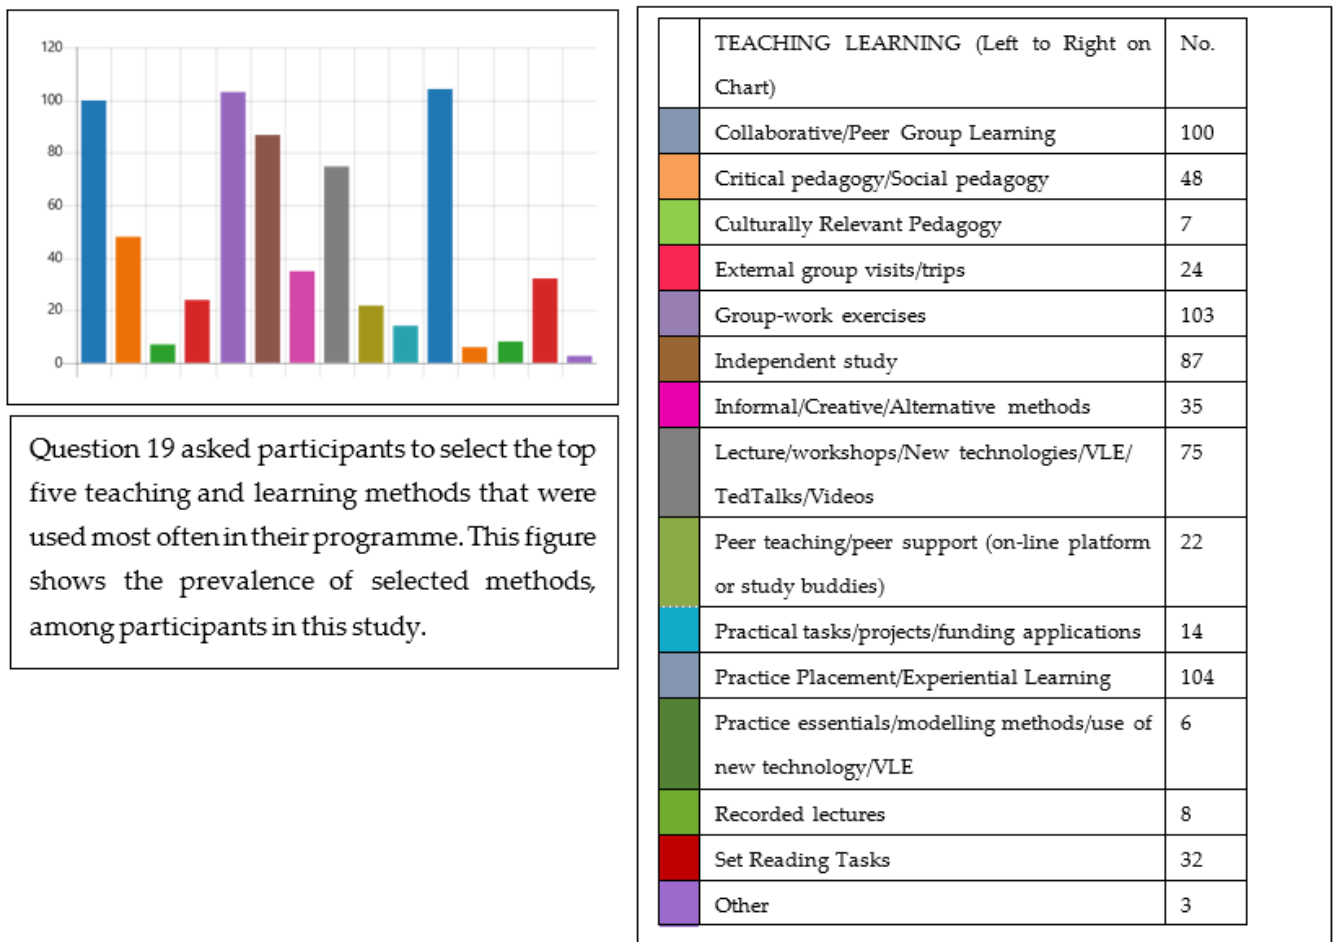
120
100
80
60
40
20
0

Question 19 asked participants to select the top five teaching and learning methods that were used most often in their programme. This figure shows the prevalence of selected methods, among participants in this study.

| | TEACHING LEARNING (Left to Right on Chart) | No. |
|---|---|---|
| | Collaborative/Peer Group Learning | 100 |
| | Critical pedagogy/Social pedagogy | 48 |
| | Culturally Relevant Pedagogy | 7 |
| | External group visits/trips | 24 |
| | Group-work exercises | 103 |
| | Independent study | 87 |
| | Informal/Creative/Alternative methods | 35 |
| | Lecture/workshops/New technologies/VLE/ TedTalks/Videos | 75 |
| | Peer teaching/peer support (on-line platform or study buddies) | 22 |
| | Practical tasks/projects/funding applications | 14 |
| | Practice Placement/Experiential Learning | 104 |
| | Practice essentials/modelling methods/use of new technology/VLE | 6 |
| | Recorded lectures | 8 |
| | Set Reading Tasks | 32 |
| | Other | 3 |